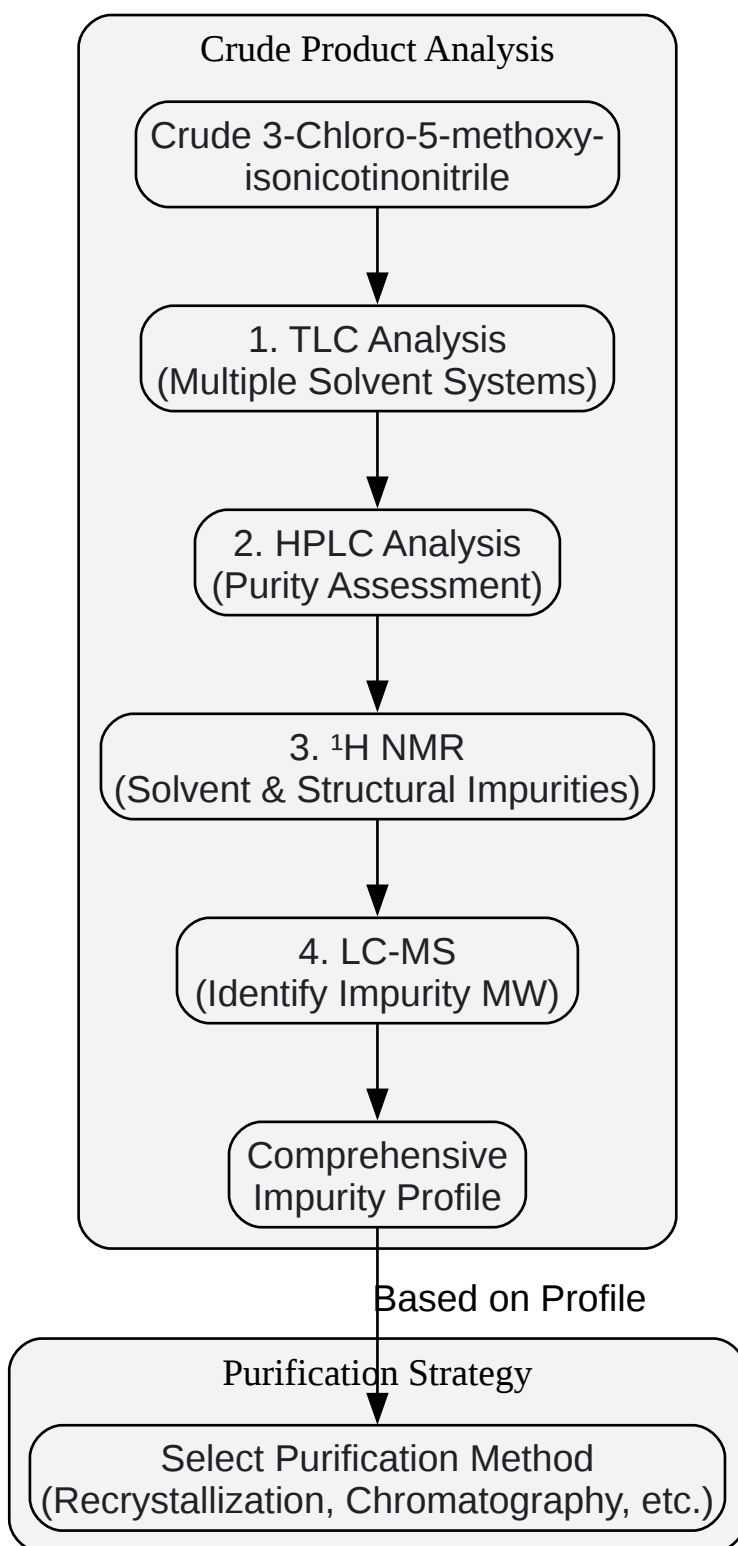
Crude Product Analysis

Crude 3-Chloro-5-methoxyisonicotinonitrile

1. TLC Analysis
(Multiple Solvent Systems)

2. HPLC Analysis
(Purity Assessment)

3. $^1$H NMR
(Solvent & Structural Impurities)

4. LC-MS
(Identify Impurity MW)

Comprehensive Impurity Profile

Based on Profile

Purification Strategy

Select Purification Method
(Recrystallization, Chromatography, etc.)